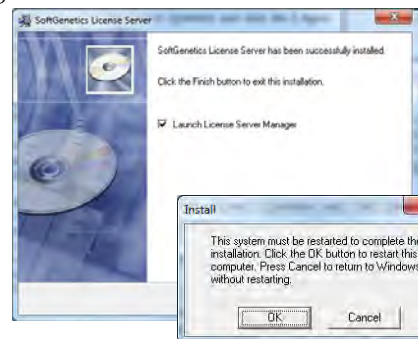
SoftGenetics License Server

SoftGenetics License Server has been successfully installed.

Click the Finish button to exit this installation.

Launch License Server Manager

Install

This system must be restarted to complete the installation. Click the OK button to restart this computer. Press Cancel to return to Windows without restarting.

OK

Cancel